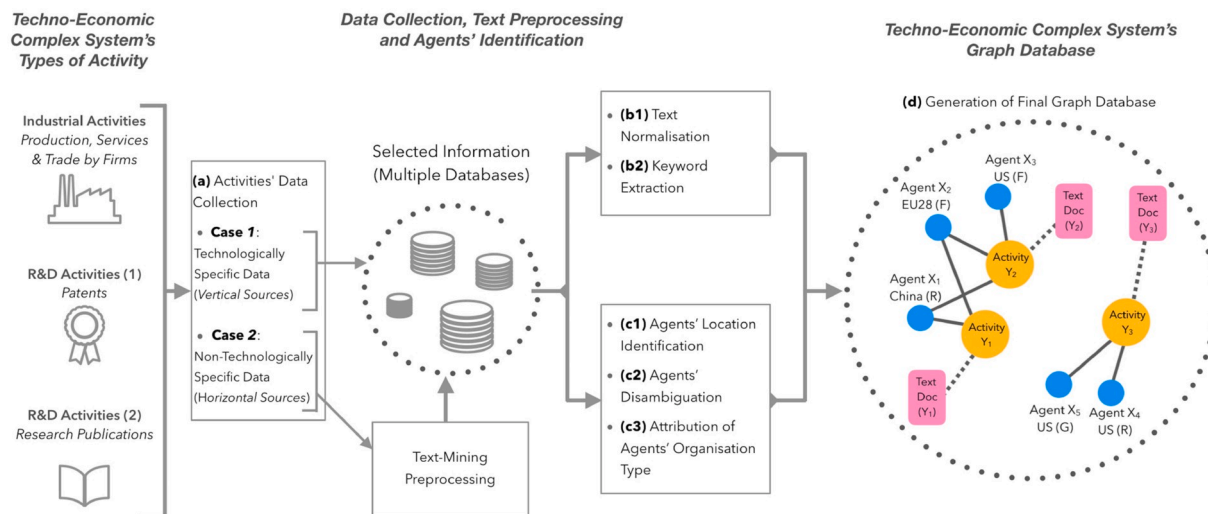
Techno-Economic Complex System's Types of Activity

Data Collection, Text Preprocessing and Agents' Identification

Techno-Economic Complex System's Graph Database

Industrial Activities
Production, Services & Trade by Firms

R&D Activities (1)
Patents

R&D Activities (2)
Research Publications

(a) Activities' Data Collection

• Case 1: Technologically Specific Data (Vertical Sources)

• Case 2: Non-Technologically Specific Data (Horizontal Sources)

Selected Information (Multiple Databases)

Text-Mining Preprocessing

• (b1) Text Normalisation

• (b2) Keyword Extraction

• (c1) Agents' Location Identification

• (c2) Agents' Disambiguation

• (c3) Attribution of Agents' Organisation Type

(d) Generation of Final Graph Database

Agent $X_3$ US (F)

Agent $X_2$ EU28 (F)

Text Doc ($Y_2$)

Text Doc ($Y_3$)

Activity $Y_2$

Agent $X_1$ China (R)

Activity $Y_1$

Activity $Y_3$

Text Doc ($Y_1$)

Agent $X_5$ US (G)

Agent $X_4$ US (R)